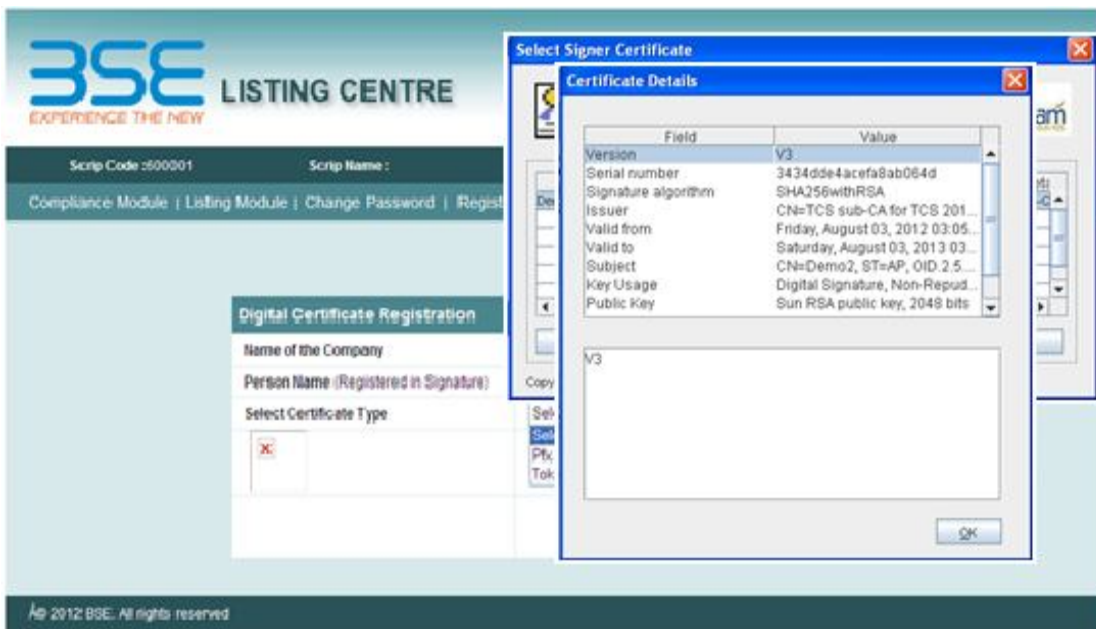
BSE LISTING CENTRE
EXPERIENCE THE NEW

Scrip Code :500001 Scrip Name :

Compliance Module | Listing Module | Change Password | Regist

Digital Certificate Registration

Name of the Company

Person Name (Registered in Signature)

Select Certificate Type

Sel
Sel
Pfx
Tok

Select Signer Certificate

Copy

Certificate Details

| Field | Value |
|---|---|
| Version | V3 |
| Serial number | 3434dde4acefa8ab064d |
| Signature algorithm | SHA256withRSA |
| Issuer | CN=TCS sub-CA for TCS 201... |
| Valid from | Friday, August 03, 2012 03:05... |
| Valid to | Saturday, August 03, 2013 03... |
| Subject | CN=Demo2, ST=AP, OID.2.5.... |
| Key Usage | Digital Signature, Non-Repud... |
| Public Key | Sun RSA public key, 2048 bits |

V3

OK

Â© 2012 BSE. All rights reserved